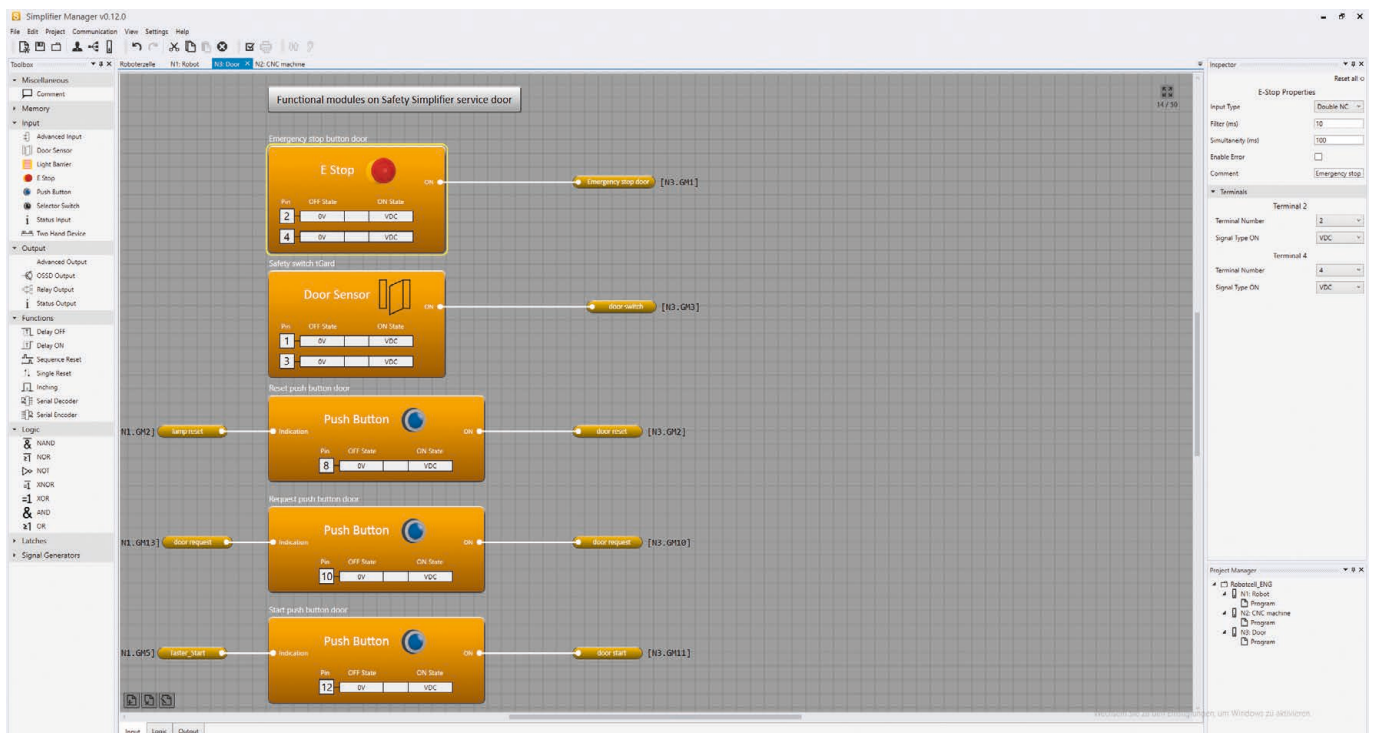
Simplifier Manager v0.12.0

File Edit Project Communication View Settings Help

Toolbox

Roboterzelle N1: Robot N3: Door N2: CNC machine

Miscellaneous
Comment
Memory
Input
Advanced Input
Door Sensor
Light Barrier
E Stop
Push Button
Selector Switch
Status Input
Two Hand Device
Output
Advanced Output
OSSD Output
Relay Output
Status Output
Functions
Delay OFF
Delay ON
Sequence Reset
Single Reset
Inching
Serial Decoder
Serial Encoder
Logic
NAND
NOR
NOT
XNOR
XOR
AND
OR
Latches
Signal Generators

Functional modules on Safety Simplifier service door

14 / 30

Emergency stop button door

E Stop

ON

Pin OFF State ON State
2 0V VDC
4 0V VDC

Emergency stop door [N3.GM1]

Safety switch tGard

Door Sensor

ON

Pin OFF State ON State
1 0V VDC
3 0V VDC

door switch [N3.GM3]

Reset push button door

N1.GM2] lamp reset

Indication

Push Button

ON

Pin OFF State ON State
8 0V VDC

door reset [N3.GM2]

Request push button door

N1.GM13] door request

Indication

Push Button

ON

Pin OFF State ON State
10 0V VDC

door request [N3.GM10]

Start push button door

N1.GM5] Taster_Start

Indication

Push Button

ON

Pin OFF State ON State
12 0V VDC

door start [N3.GM11]

Inspector

Reset all

E-Stop Properties

Input Type Double NC
Filter (ms) 10
Simultaneity (ms) 100
Enable Error
Comment Emergency stop

Terminals

Terminal 2
Terminal Number 2
Signal Type ON VDC

Terminal 4
Terminal Number 4
Signal Type ON VDC

Project Manager

Robotcell_ENG
N1: Robot
Program
N2: CNC machine
Program
N3: Door
Program

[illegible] um Windows zu aktivieren.

Input Logic Output